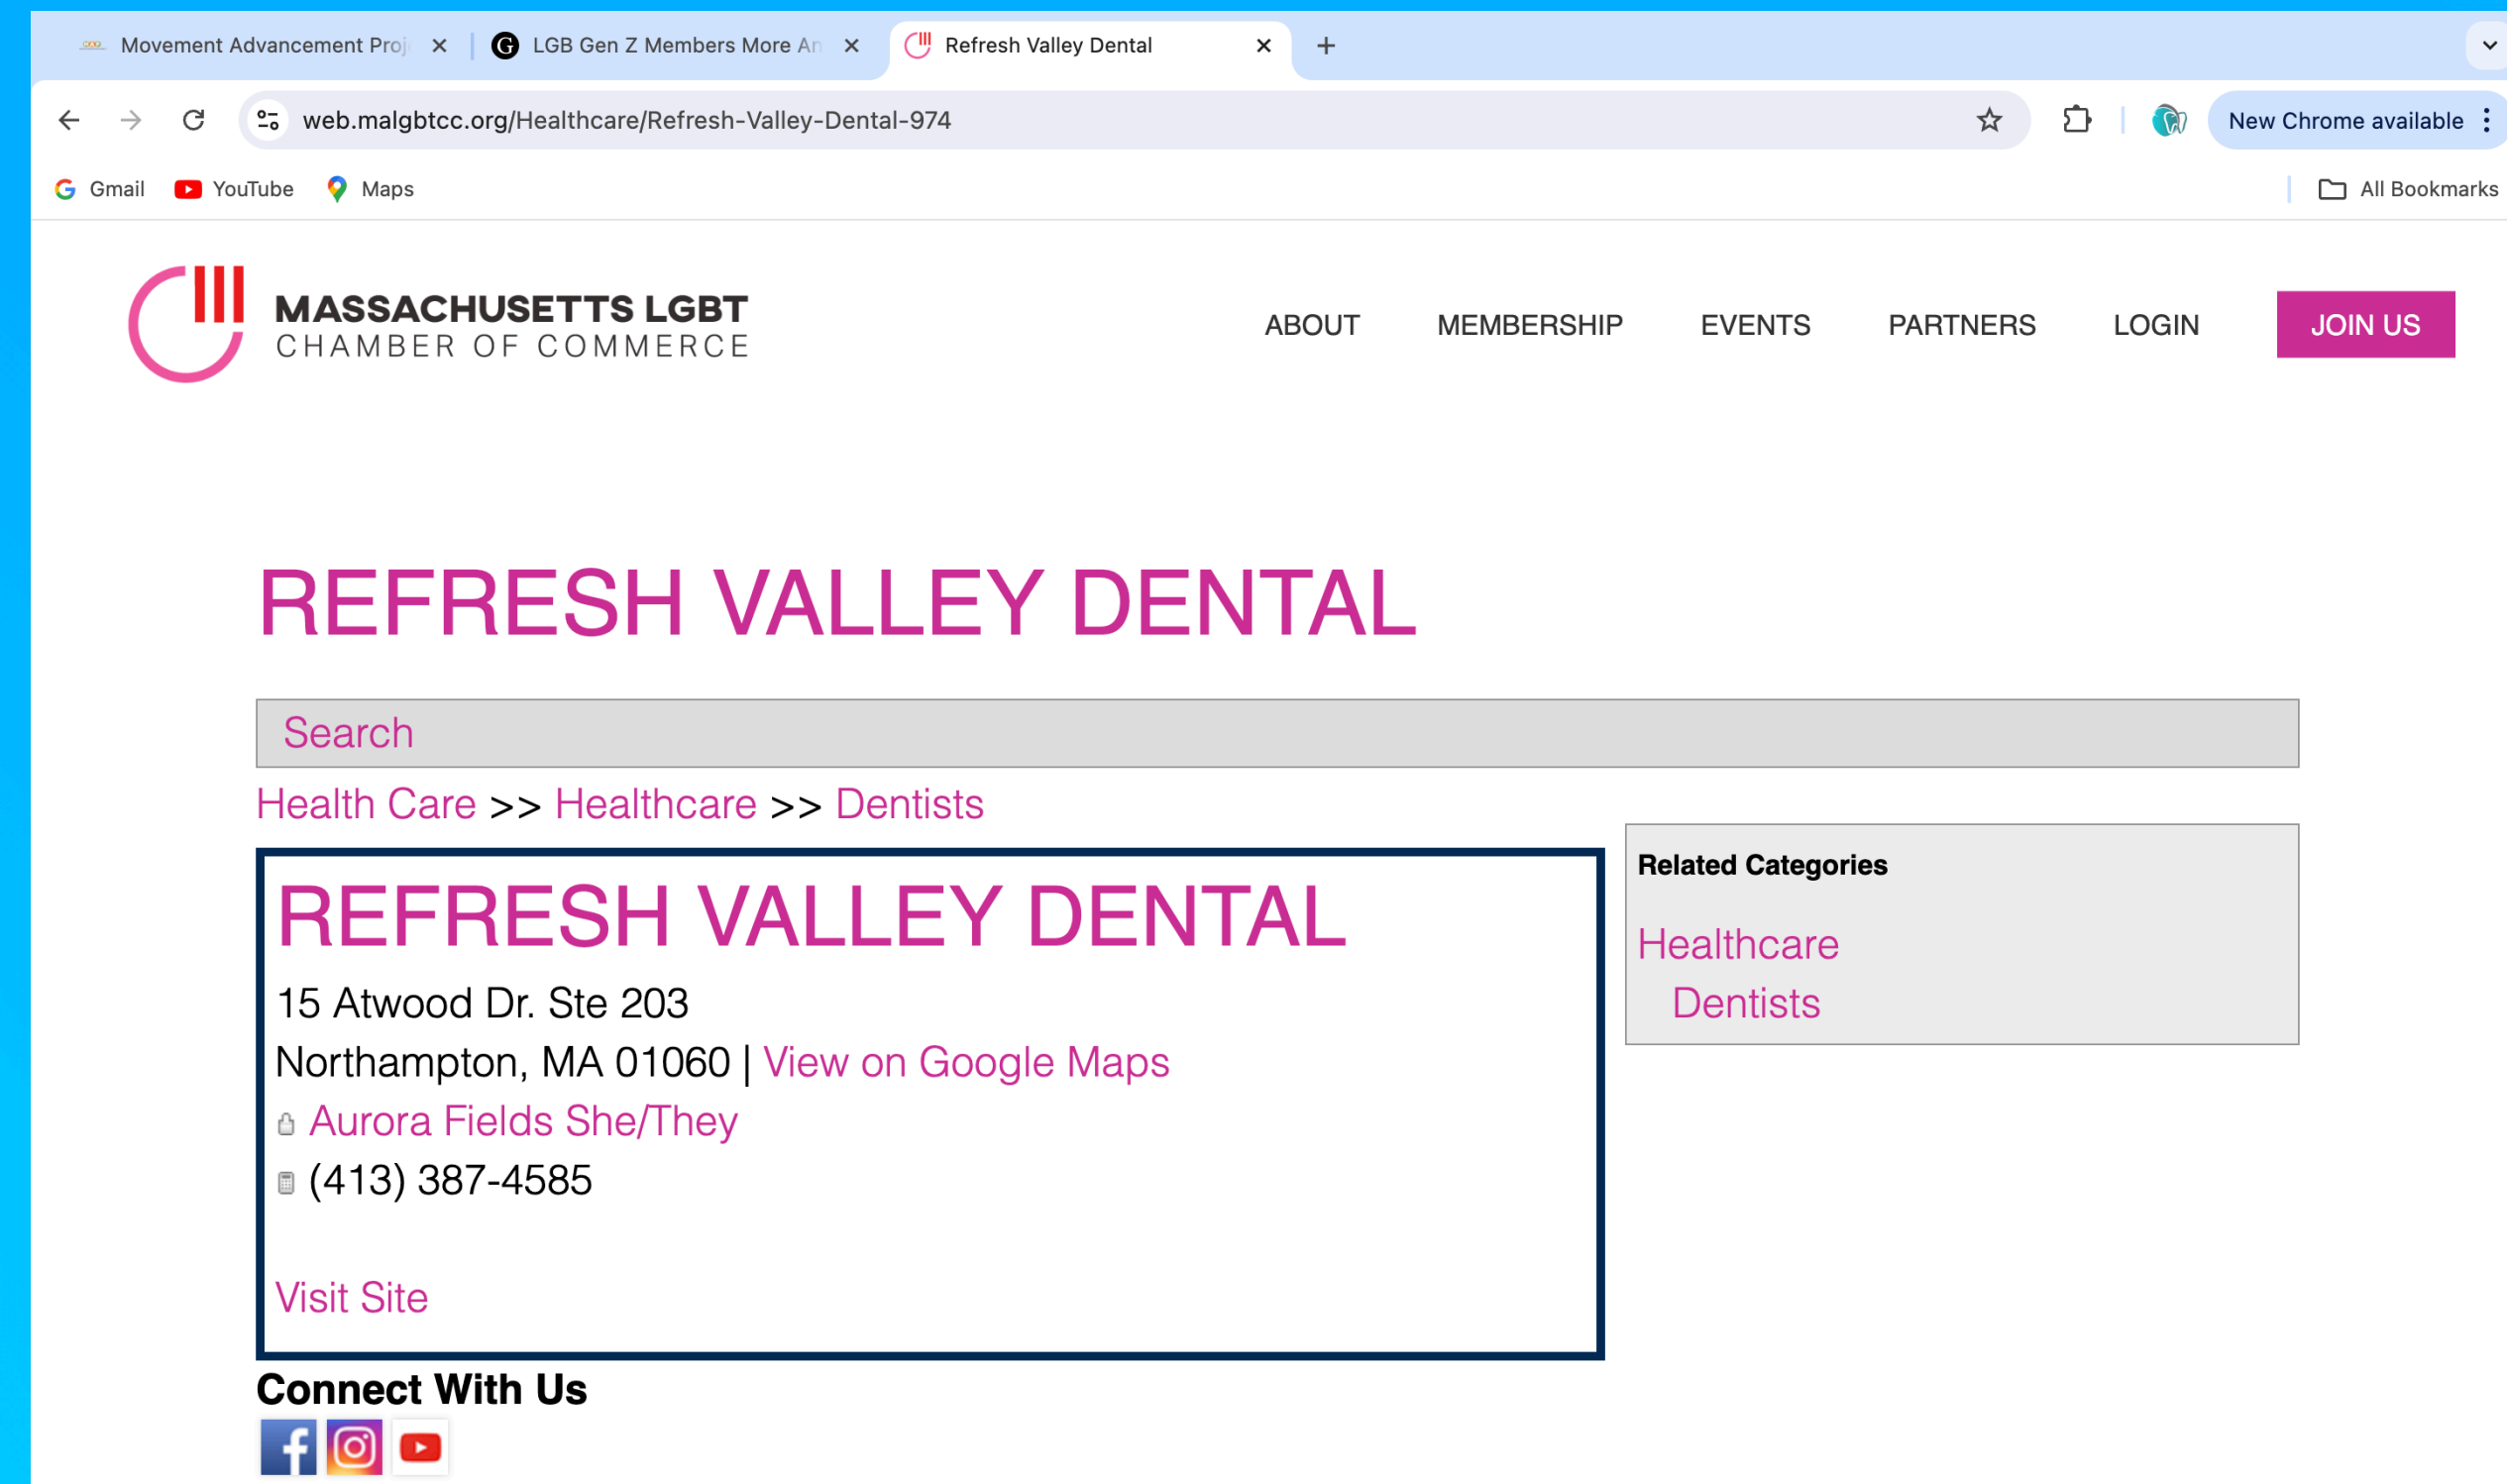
Movement Advancement Proj ×
LGB Gen Z Members More An ×
Refresh Valley Dental ×
+

web.malgbtcc.org/Healthcare/Refresh-Valley-Dental-974

New Chrome available

Gmail YouTube Maps

All Bookmarks

MASSACHUSETTS LGBT
CHAMBER OF COMMERCE

ABOUT MEMBERSHIP EVENTS PARTNERS LOGIN JOIN US

REFRESH VALLEY DENTAL

Search

Health Care >> Healthcare >> Dentists

REFRESH VALLEY DENTAL

15 Atwood Dr. Ste 203
Northampton, MA 01060 | View on Google Maps
Aurora Fields She/They
(413) 387-4585

Visit Site

Related Categories

Healthcare
Dentists

Connect With Us